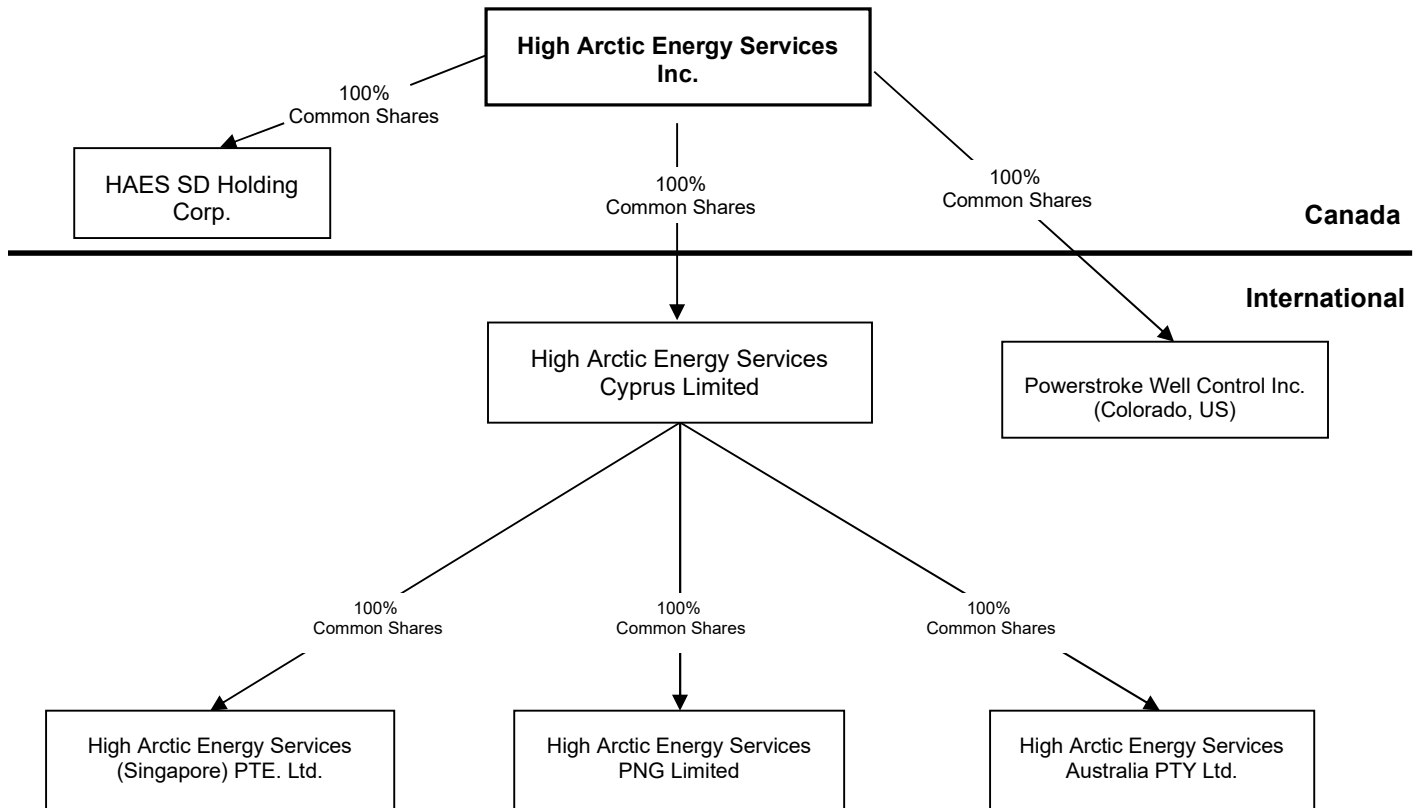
High Arctic Energy Services Inc.

100%
Common Shares

HAES SD Holding Corp.

100%
Common Shares

100%
Common Shares

Canada

International

High Arctic Energy Services Cyprus Limited

Powerstroke Well Control Inc. (Colorado, US)

100%
Common Shares

100%
Common Shares

100%
Common Shares

High Arctic Energy Services (Singapore) PTE. Ltd.

High Arctic Energy Services PNG Limited

High Arctic Energy Services Australia PTY Ltd.